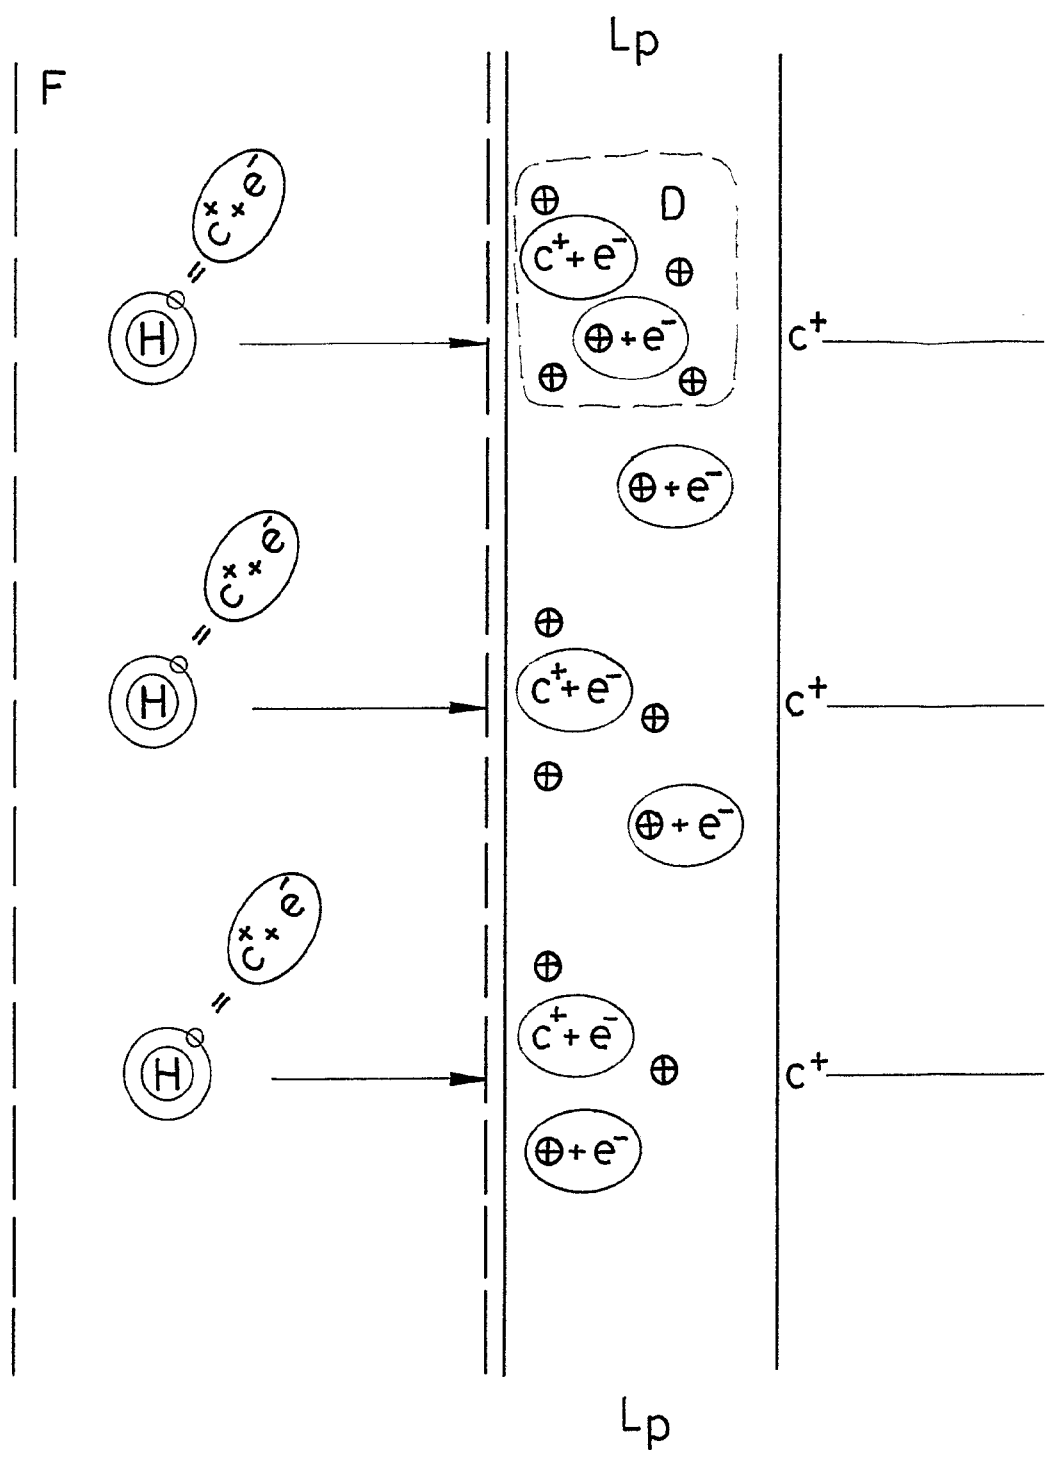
Lp

F

$c^{×}+e'$

$H$ $=$

$\oplus$ D

$c^{+}+e^{-}$ $\oplus$

$\oplus+e^{-}$

$\oplus$ $\oplus$

$c^{+}$

$\oplus+e^{-}$

$c^{×}+e'$

$H$ $=$

$\oplus$

$c^{+}+e^{-}$ $\oplus$

$c^{+}$

$\oplus$

$\oplus+e^{-}$

$c^{×}+e'$

$H$ $=$

$\oplus$

$c^{+}+e^{-}$ $\oplus$

$c^{+}$

$\oplus+e^{-}$

Lp